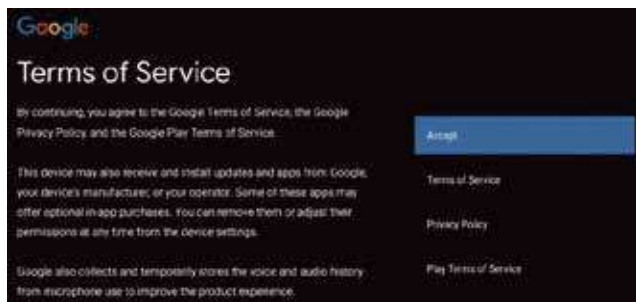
Google

Terms of Service

By continuing, you agree to the Google Terms of Service, the Google Privacy Policy, and the Google Play Terms of Service.

This device may also receive and install updates and apps from Google, your device's manufacturer, or your operator. Some of these apps may offer optional in-app purchases. You can remove them or adjust their permissions at any time from the device settings.

Google also collects and temporarily stores the voice and audio history from microphone use to improve the product experience.

Accept

Terms of Service

Privacy Policy

Play Terms of Service